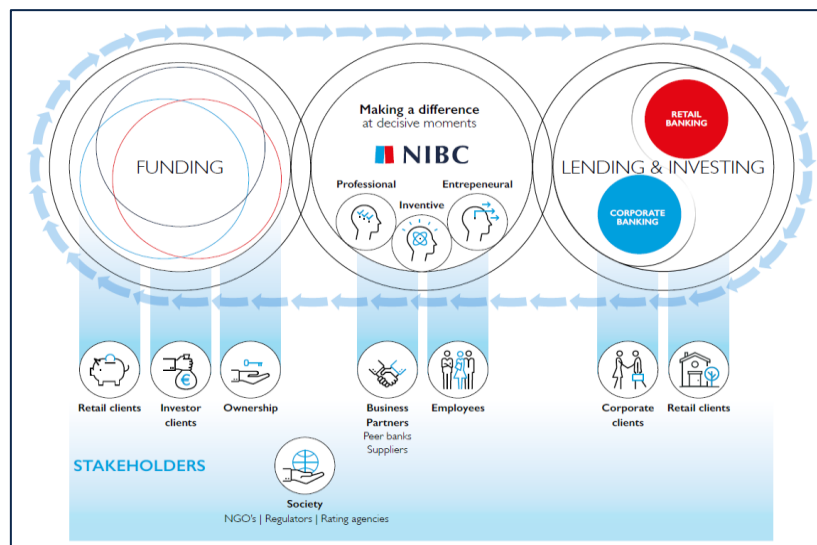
FUNDING

Making a difference
at decisive moments

NIBC

Professional

Inventive

Entrepeneural

RETAIL BANKING

LENDING & INVESTING

CORPORATE BANKING

Retail clients

Investor clients

Ownership

Business Partners
Peer banks
Suppliers

Employees

Corporate clients

Retail clients

STAKEHOLDERS

Society
NGO's | Regulators | Rating agencies